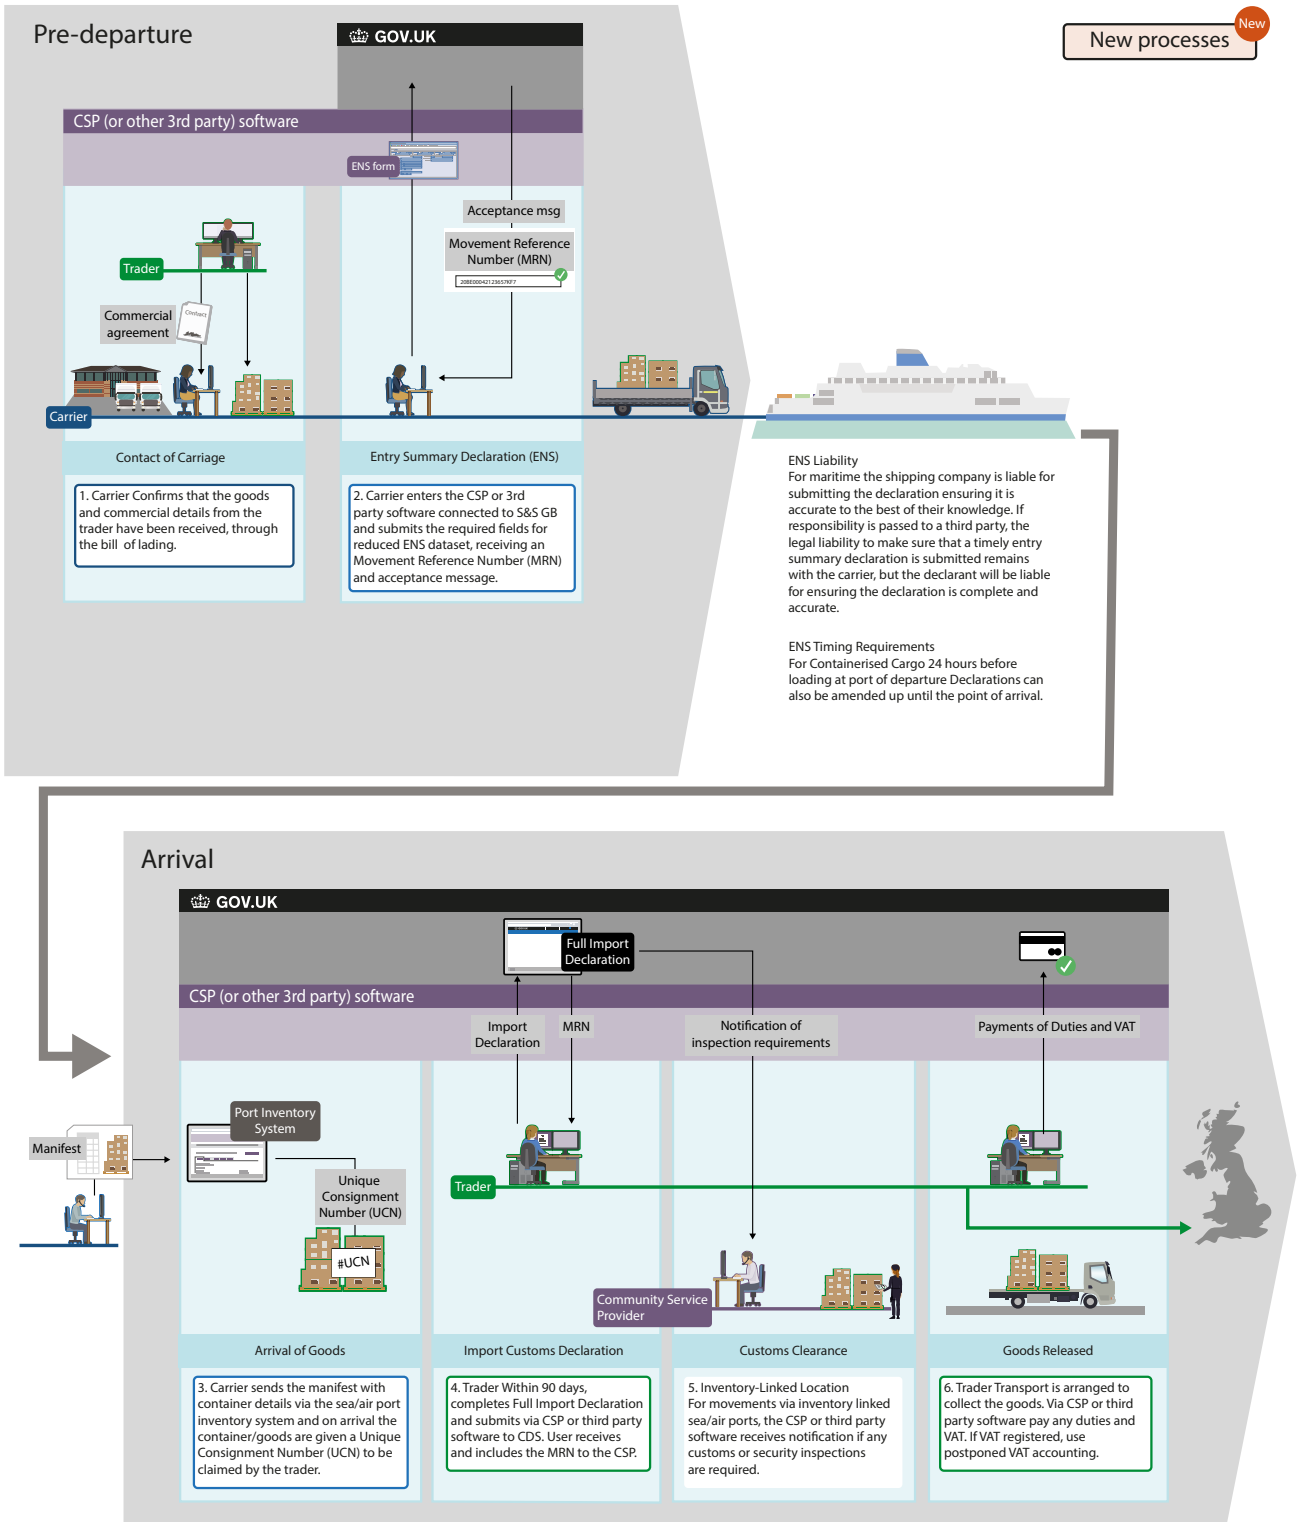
Pre-departure

GOV.UK

New processes
New

CSP (or other 3rd party) software

ENS form

Acceptance msg

Movement Reference Number (MRN)

Trader

Commercial agreement

Contract

Carrier

Contact of Carriage

Entry Summary Declaration (ENS)

1. Carrier Confirms that the goods and commercial details from the trader have been received, through the bill of lading.

2. Carrier enters the CSP or 3rd party software connected to S&S GB and submits the required fields for reduced ENS dataset, receiving an Movement Reference Number (MRN) and acceptance message.

ENS Liability
For maritime the shipping company is liable for submitting the declaration ensuring it is accurate to the best of their knowledge. If responsibility is passed to a third party, the legal liability to make sure that a timely entry summary declaration is submitted remains with the carrier, but the declarant will be liable for ensuring the declaration is complete and accurate.

ENS Timing Requirements
For Containerised Cargo 24 hours before loading at port of departure Declarations can also be amended up until the point of arrival.

Arrival

GOV.UK

Full Import Declaration

CSP (or other 3rd party) software

Import Declaration

MRN

Notification of inspection requirements

Payments of Duties and VAT

Port Inventory System

Manifest

Unique Consignment Number (UCN)

#UCN

Trader

Community Service Provider

Arrival of Goods

Import Customs Declaration

Customs Clearance

Goods Released

3. Carrier sends the manifest with container details via the sea/air port inventory system and on arrival the container/goods are given a Unique Consignment Number (UCN) to be claimed by the trader.

4. Trader Within 90 days, completes Full Import Declaration and submits via CSP or third party software to CDS. User receives and includes the MRN to the CSP.

5. Inventory-Linked Location
For movements via inventory linked sea/air ports, the CSP or third party software receives notification if any customs or security inspections are required.

6. Trader Transport is arranged to collect the goods. Via CSP or third party software pay any duties and VAT. If VAT registered, use postponed VAT accounting.